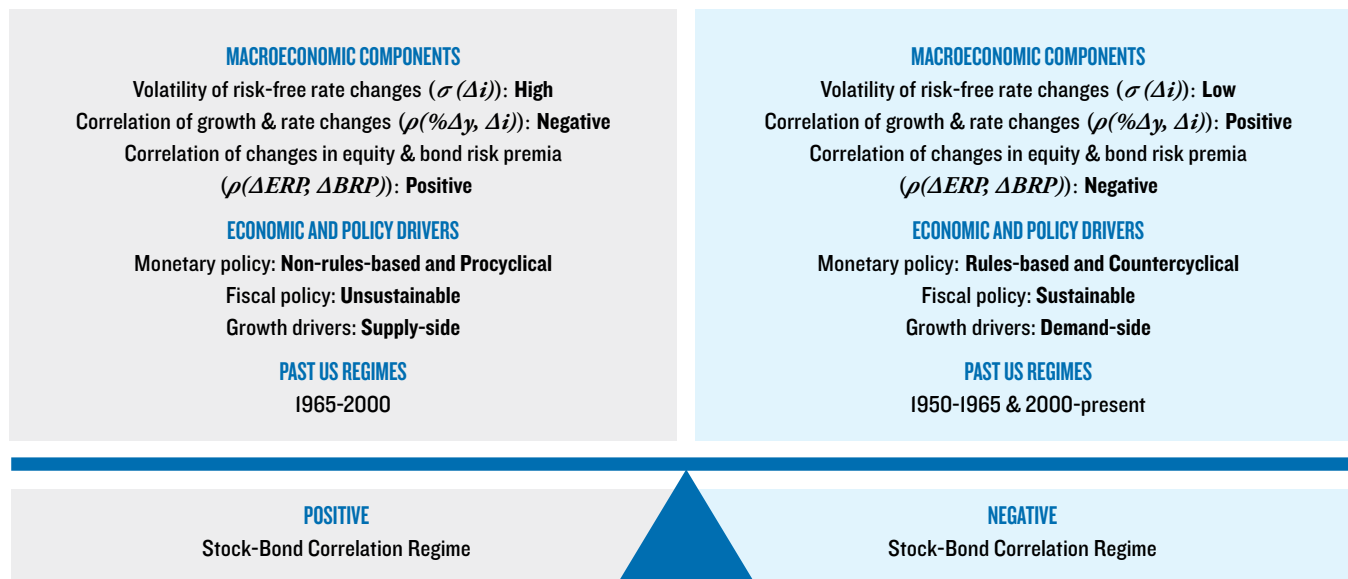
MACROECONOMIC COMPONENTS

Volatility of risk-free rate changes ($\sigma(\Delta i)$): **High**

Correlation of growth & rate changes ($\rho(\%\Delta y, \Delta i)$): **Negative**

Correlation of changes in equity & bond risk premia ($\rho(\Delta ERP, \Delta BRP)$): **Positive**

ECONOMIC AND POLICY DRIVERS

Monetary policy: **Non-rules-based and Procyclical**

Fiscal policy: **Unsustainable**

Growth drivers: **Supply-side**

PAST US REGIMES

1965-2000

MACROECONOMIC COMPONENTS

Volatility of risk-free rate changes ($\sigma(\Delta i)$): **Low**

Correlation of growth & rate changes ($\rho(\%\Delta y, \Delta i)$): **Positive**

Correlation of changes in equity & bond risk premia ($\rho(\Delta ERP, \Delta BRP)$): **Negative**

ECONOMIC AND POLICY DRIVERS

Monetary policy: **Rules-based and Countercyclical**

Fiscal policy: **Sustainable**

Growth drivers: **Demand-side**

PAST US REGIMES

1950-1965 & 2000-present

POSITIVE

Stock-Bond Correlation Regime

NEGATIVE

Stock-Bond Correlation Regime